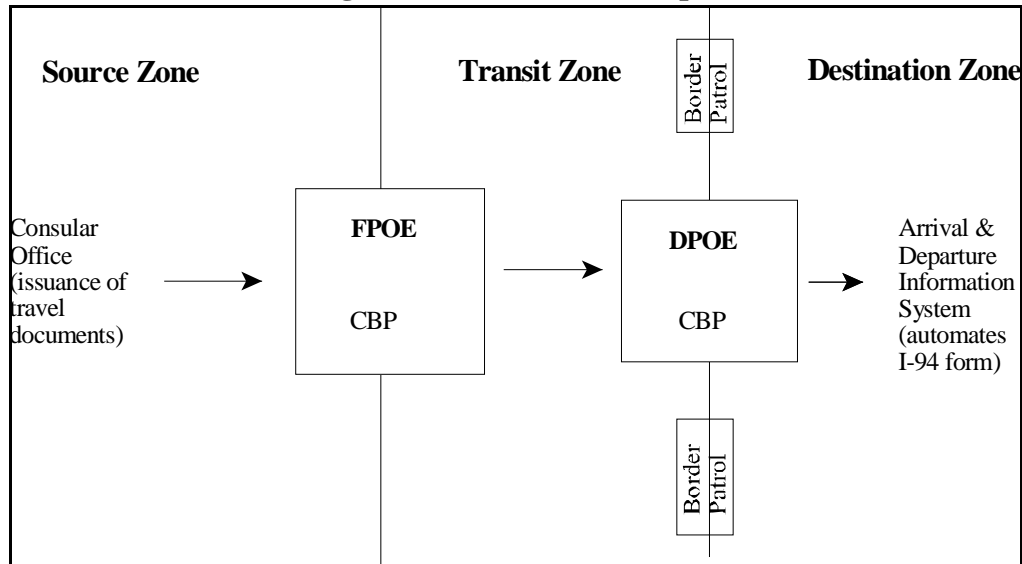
Source Zone

Transit Zone

Border Patrol

Destination Zone

Consular Office (issuance of travel documents)

FPOE

CBP

DPOE

CBP

Arrival & Departure Information System (automates I-94 form)

Border Patrol